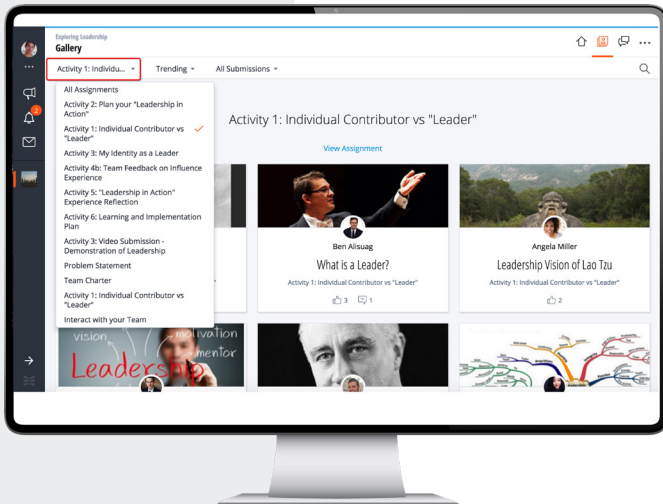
Exploring Leadership
Gallery

Activity 1: Individu...
Trending
All Submissions

All Assignments
Activity 2: Plan your "Leadership in Action"
Activity 1: Individual Contributor vs "Leader"
Activity 3: My Identity as a Leader
Activity 4b: Team Feedback on Influence Experience
Activity 5: "Leadership in Action" Experience Reflection
Activity 6: Learning and Implementation Plan
Activity 3: Video Submission - Demonstration of Leadership
Problem Statement
Team Charter
Activity 1: Individual Contributor vs "Leader"
Interact with your Team

Activity 1: Individual Contributor vs "Leader"

View Assignment

Ben Alisuag
What is a Leader?
Activity 1: Individual Contributor vs "Leader"
3 1

Angela Miller
Leadership Vision of Lao Tzu
Activity 1: Individual Contributor vs "Leader"
2

vision
motivation
mentor
Leadership